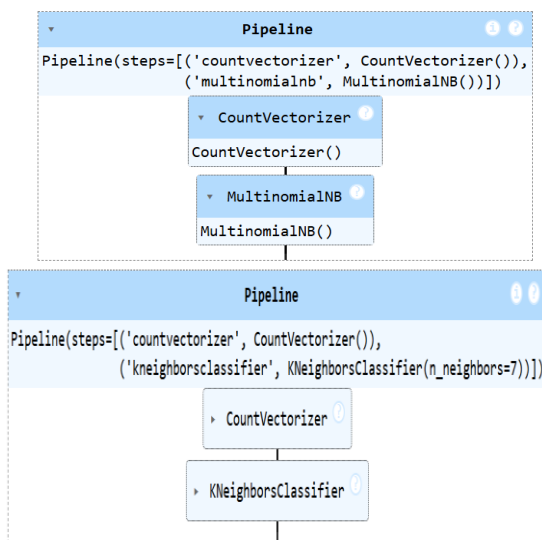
▾ Pipeline

Pipeline(steps=[('countvectorizer', CountVectorizer()),
('multinomialnb', MultinomialNB())])

▾ CountVectorizer

CountVectorizer()

▾ MultinomialNB

MultinomialNB()

▾ Pipeline

Pipeline(steps=[('countvectorizer', CountVectorizer()),
('kneighborsclassifier', KNeighborsClassifier(n_neighbors=7))])

▸ CountVectorizer

▸ KNeighborsClassifier